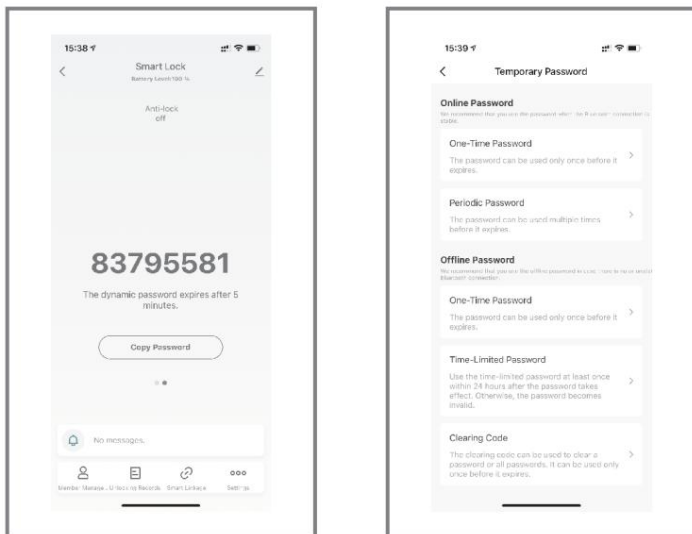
15:38

Smart Lock
Battery Level:100 %

Anti-lock
off

83795581

The dynamic password expires after 5 minutes.

Copy Password

No messages.

Member Manage... Unlocking Records Smart Linkage Settings

15:39

Temporary Password

Online Password
We recommend that you use the password when the Bluetooth connection is stable.

One-Time Password
The password can be used only once before it expires.

Periodic Password
The password can be used multiple times before it expires.

Offline Password
We recommend that you use the offline password in case there is no or unstable Bluetooth connection.

One-Time Password
The password can be used only once before it expires.

Time-Limited Password
Use the time-limited password at least once within 24 hours after the password takes effect. Otherwise, the password becomes invalid.

Clearing Code
The clearing code can be used to clear a password or all passwords. It can be used only once before it expires.